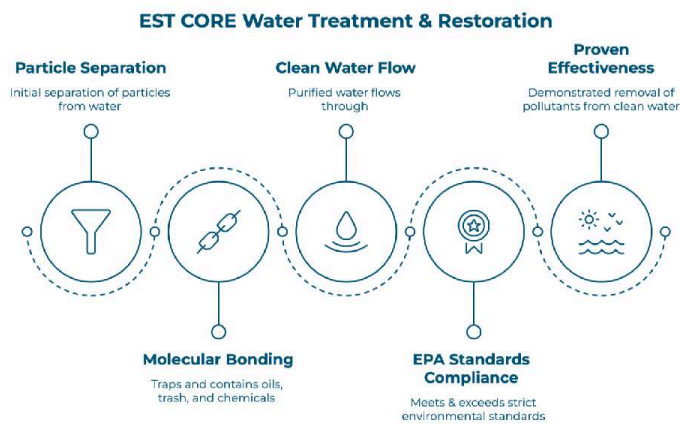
EST CORE Water Treatment & Restoration

Particle Separation
Initial separation of particles from water

Clean Water Flow
Purified water flows through

Proven Effectiveness
Demonstrated removal of pollutants from clean water

Molecular Bonding
Traps and contains oils, trash, and chemicals

EPA Standards Compliance
Meets & exceeds strict environmental standards